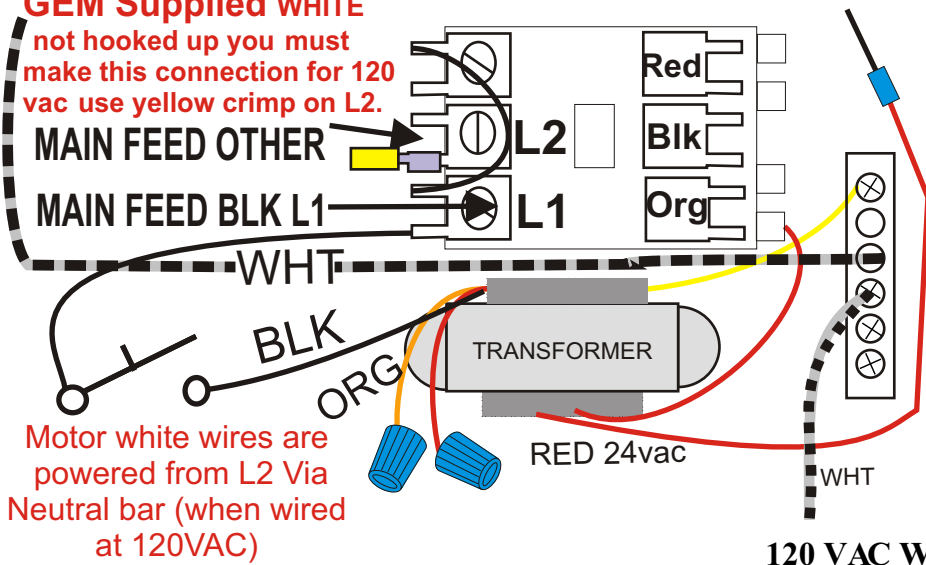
GEM Supplied WHITE not hooked up you must make this connection for 120 vac use yellow crimp on L2.

MAIN FEED OTHER

MAIN FEED BLK L1

L2

L1

Red

Blk

Org

WHT

BLK

ORG

TRANSFORMER

RED 24vac

WHT

Motor white wires are powered from L2 Via Neutral bar (when wired at 120VAC)

120 VAC W